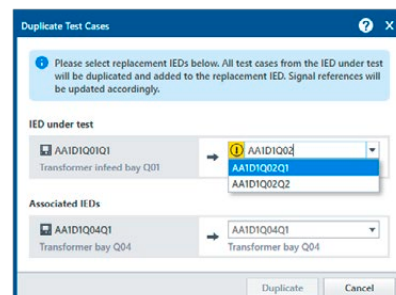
Duplicate Test Cases

Please select replacement IEDs below. All test cases from the IED under test will be duplicated and added to the replacement IED. Signal references will be updated accordingly.

IED under test

AA1D1Q01Q1
Transformer infeed bay Q01

AA1D1Q02
AA1D1Q02Q1
AA1D1Q02Q2

Associated IEDs

AA1D1Q04Q1
Transformer bay Q04

AA1D1Q04Q1
Transformer bay Q04

Duplicate
Cancel